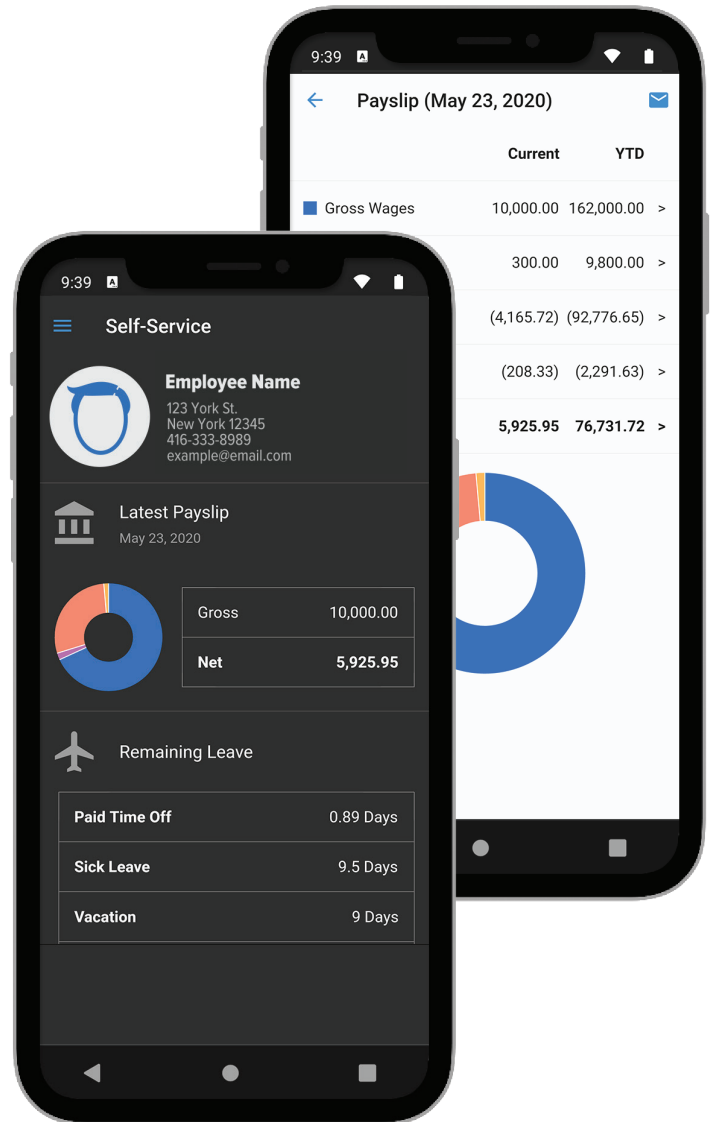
9:39

Payslip (May 23, 2020)

| | Current | YTD | |
|---|---|---|---|
| Gross Wages | 10,000.00 | 162,000.00 | > |
| | 300.00 | 9,800.00 | > |
| | (4,165.72) | (92,776.65) | > |
| | (208.33) | (2,291.63) | > |
| | 5,925.95 | 76,731.72 | > |

9:39

Self-Service

Employee Name
123 York St.
New York 12345
416-333-8989
example@email.com

Latest Payslip
May 23, 2020

| Gross | 10,000.00 |
|---|---|
| Net | 5,925.95 |

Remaining Leave

| Paid Time Off | 0.89 Days |
|---|---|
| Sick Leave | 9.5 Days |
| Vacation | 9 Days |